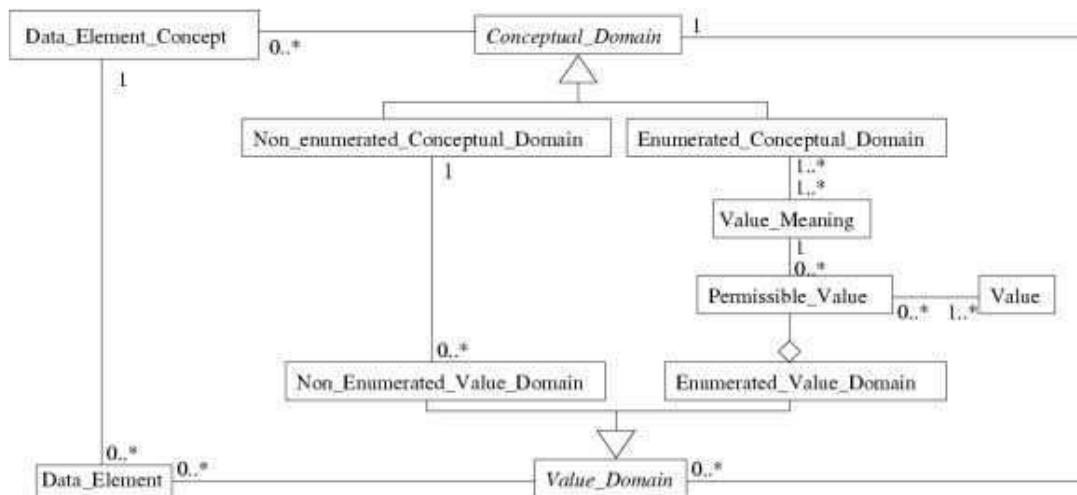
Data_Element_Concept
0..*
Conceptual_Domain
1
1
Non_enumerated_Conceptual_Domain
Enumerated_Conceptual_Domain
1
1..*
1..*
Value_Meaning
1
0..*
Permissible_Value
0..*
1..*
Value
0..*
Non_Enumerated_Value_Domain
Enumerated_Value_Domain
0..*
Data_Element
0..*
Value_Domain
0..*